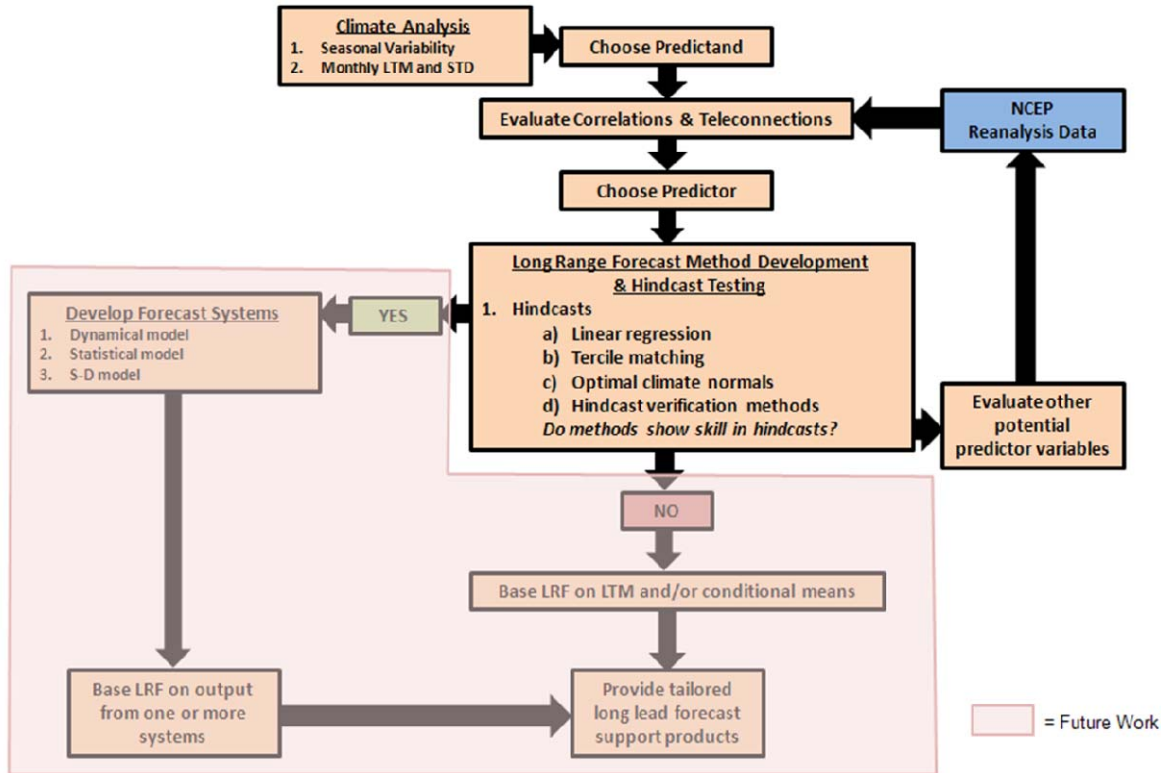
Climate Analysis
1. Seasonal Variability
2. Monthly LTM and STD

Choose Predictand

Evaluate Correlations & Teleconnections

NCEP Reanalysis Data

Choose Predictor

Long Range Forecast Method Development & Hindcast Testing
1. Hindcasts
a) Linear regression
b) Tercile matching
c) Optimal climate normals
d) Hindcast verification methods
Do methods show skill in hindcasts?

YES

Develop Forecast Systems
1. Dynamical model
2. Statistical model
3. S-D model

Evaluate other potential predictor variables

NO

Base LRF on LTM and/or conditional means

Base LRF on output from one or more systems

Provide tailored long lead forecast support products

= Future Work